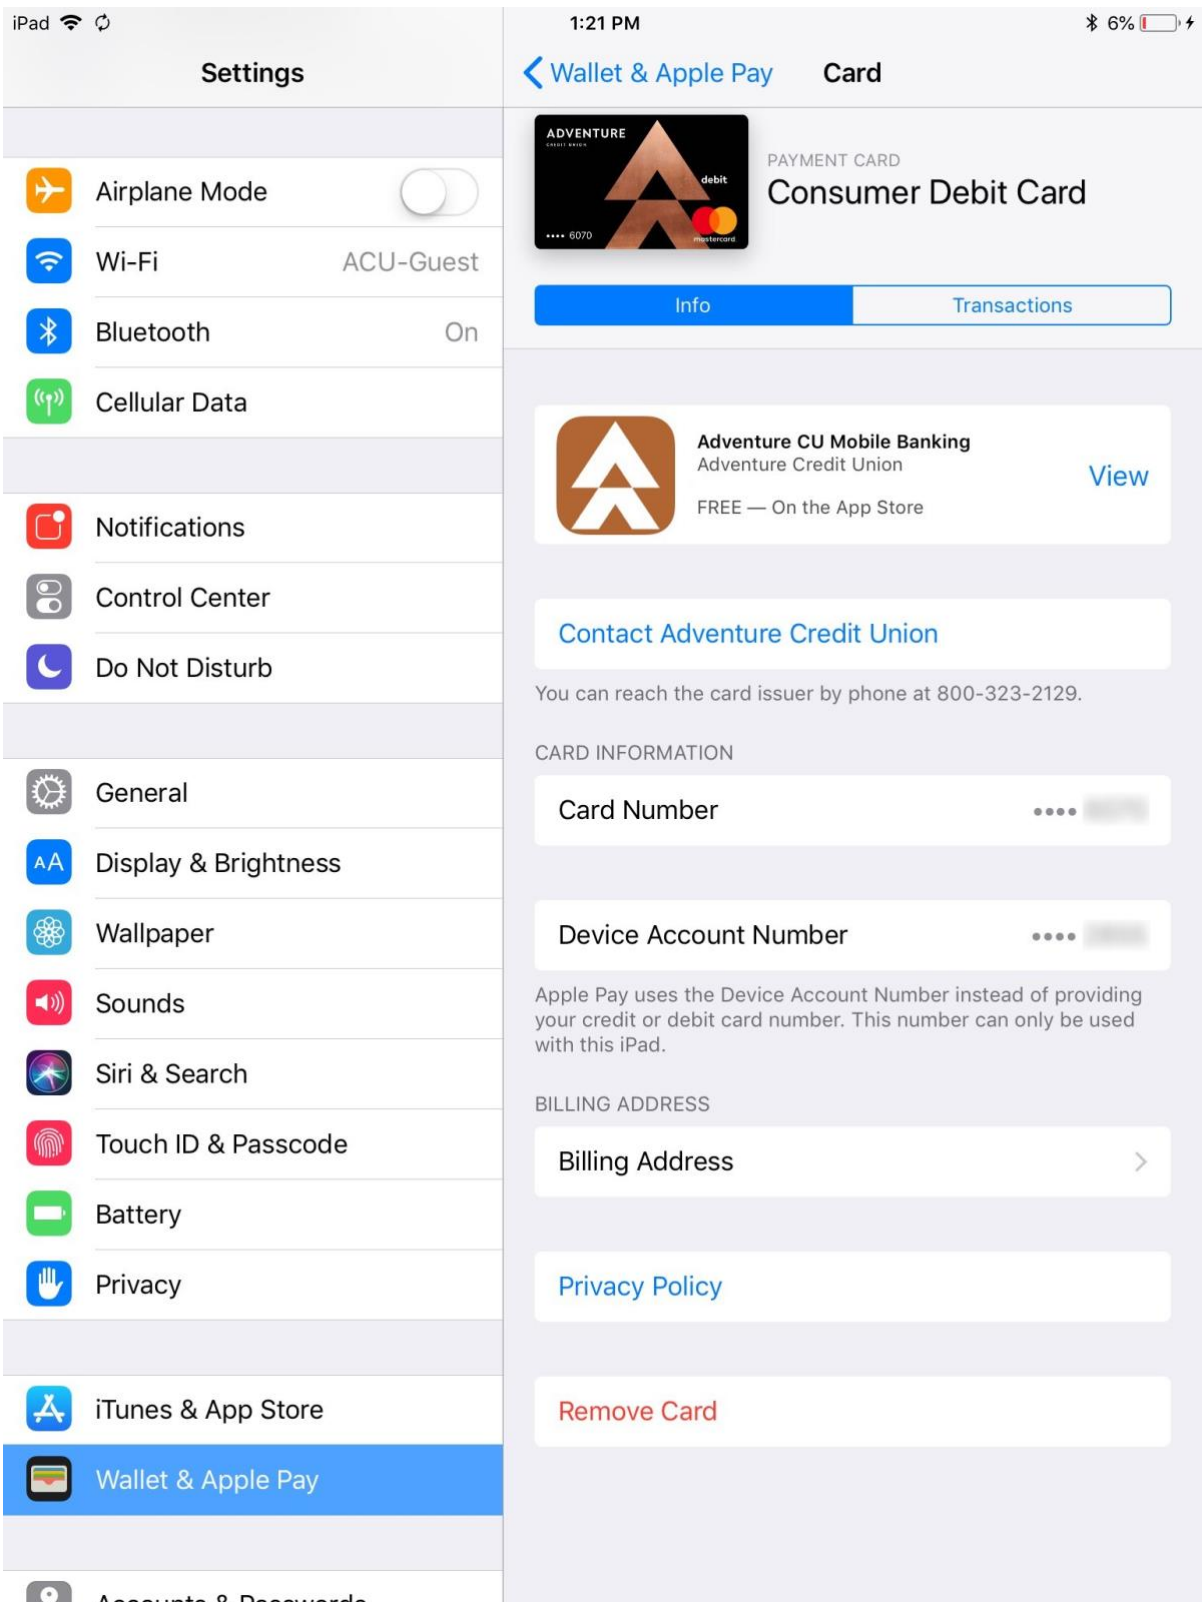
iPad 1:21 PM 6%

Settings

Airplane Mode

Wi-Fi ACU-Guest

Bluetooth On

Cellular Data

Notifications

Control Center

Do Not Disturb

General

Display & Brightness

Wallpaper

Sounds

Siri & Search

Touch ID & Passcode

Battery

Privacy

iTunes & App Store

Wallet & Apple Pay

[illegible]

Wallet & Apple Pay Card

ADVENTURE
debit
•••• 6070
mastercard

PAYMENT CARD
Consumer Debit Card

Info Transactions

Adventure CU Mobile Banking
Adventure Credit Union
FREE — On the App Store
View

Contact Adventure Credit Union

You can reach the card issuer by phone at 800-323-2129.

CARD INFORMATION

Card Number •••• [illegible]

Device Account Number •••• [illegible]

Apple Pay uses the Device Account Number instead of providing your credit or debit card number. This number can only be used with this iPad.

BILLING ADDRESS

Billing Address

Privacy Policy

Remove Card